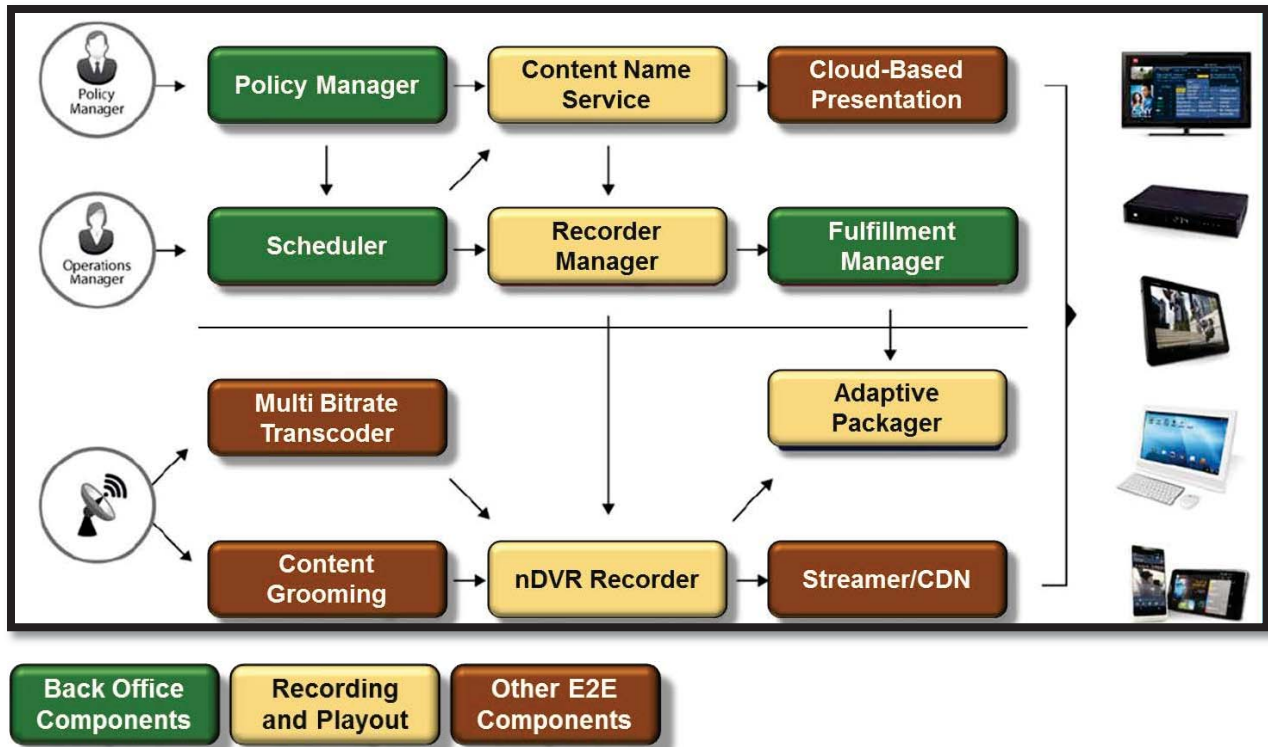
Policy Manager

Policy Manager

Content Name Service

Cloud-Based Presentation

Operations Manager

Scheduler

Recorder Manager

Fulfillment Manager

Multi Bitrate Transcoder

Adaptive Packager

Content Grooming

nDVR Recorder

Streamer/CDN

Back Office Components

Recording and Playout

Other E2E Components